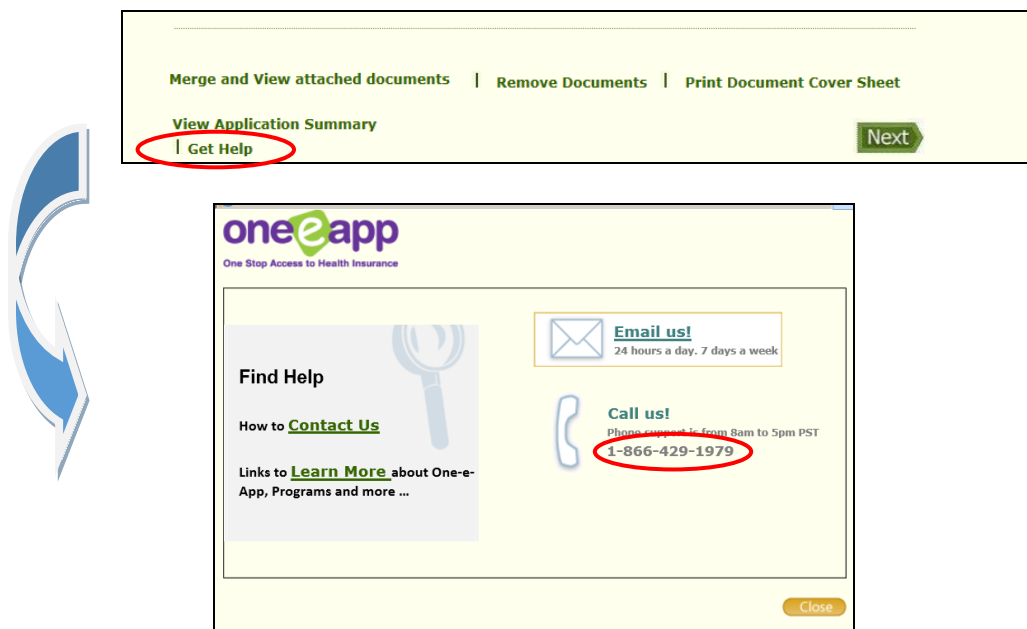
Merge and View attached documents | Remove Documents | Print Document Cover Sheet

View Application Summary
| Get Help

Next

oneeapp
One Stop Access to Health Insurance

Find Help

How to Contact Us

Links to Learn More about One-e-App, Programs and more ...

Email us!
24 hours a day. 7 days a week

Call us!
Phone support is from 8am to 5pm PST
1-866-429-1979

Close